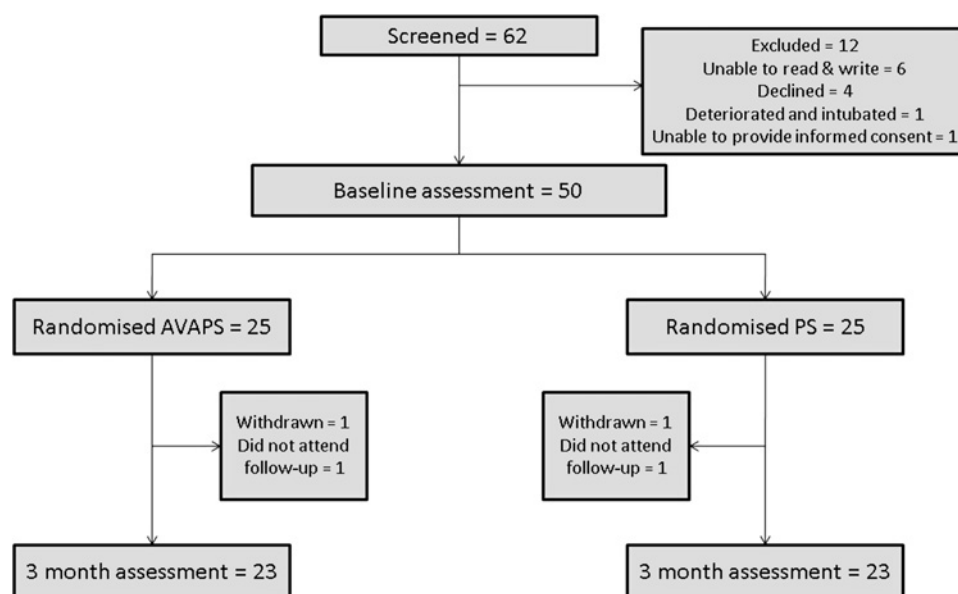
Screened = 62

Excluded = 12
Unable to read & write = 6
Declined = 4
Deteriorated and intubated = 1
Unable to provide informed consent = 1

Baseline assessment = 50

Randomised AVAPS = 25

Randomised PS = 25

Withdrawn = 1
Did not attend follow-up = 1

Withdrawn = 1
Did not attend follow-up = 1

3 month assessment = 23

3 month assessment = 23